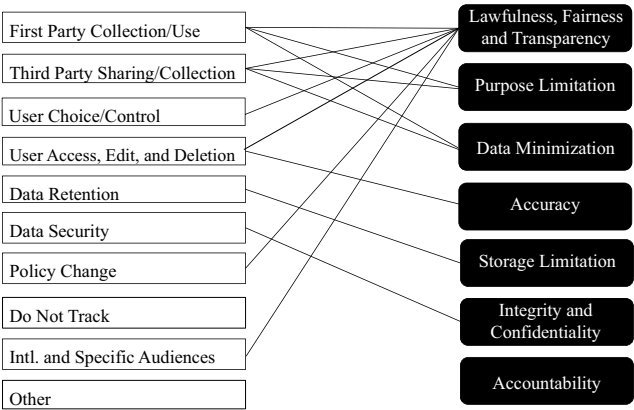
First Party Collection/Use

Third Party Sharing/Collection

User Choice/Control

User Access, Edit, and Deletion

Data Retention

Data Security

Policy Change

Do Not Track

Intl. and Specific Audiences

Other

Lawfulness, Fairness and Transparency

Purpose Limitation

Data Minimization

Accuracy

Storage Limitation

Integrity and Confidentiality

Accountability